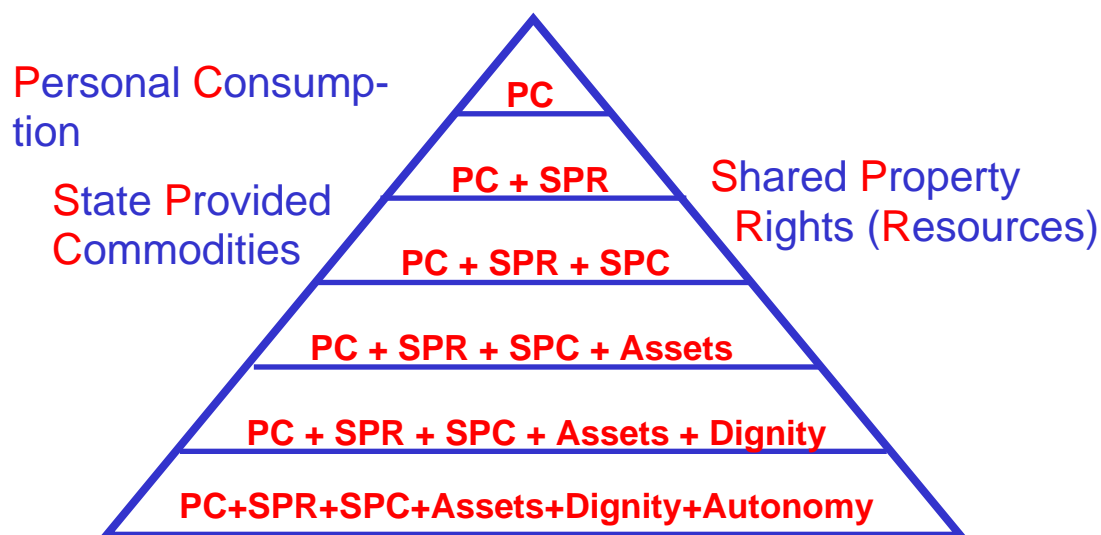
Personal Consumption

State Provided Commodities

PC

PC + SPR

PC + SPR + SPC

PC + SPR + SPC + Assets

PC + SPR + SPC + Assets + Dignity

PC+SPR+SPC+Assets+Dignity+Autonomy

Shared Property Rights (Resources)